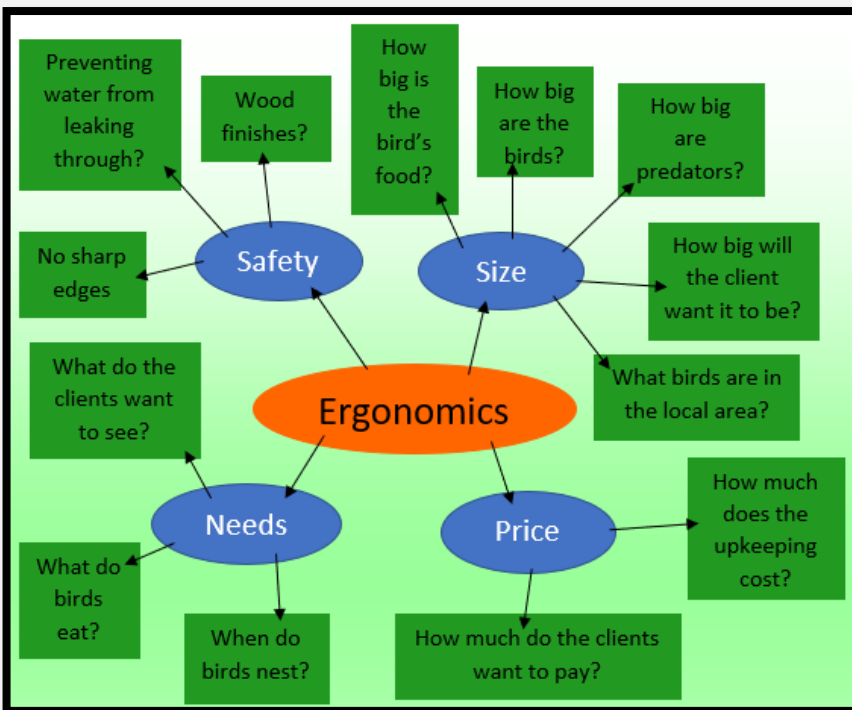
Ergonomics

Safety

Preventing water from leaking through?

Wood finishes?

No sharp edges

Size

How big is the bird's food?

How big are the birds?

How big are predators?

How big will the client want it to be?

What birds are in the local area?

Needs

What do the clients want to see?

What do birds eat?

When do birds nest?

Price

How much does the upkeeping cost?

How much do the clients want to pay?